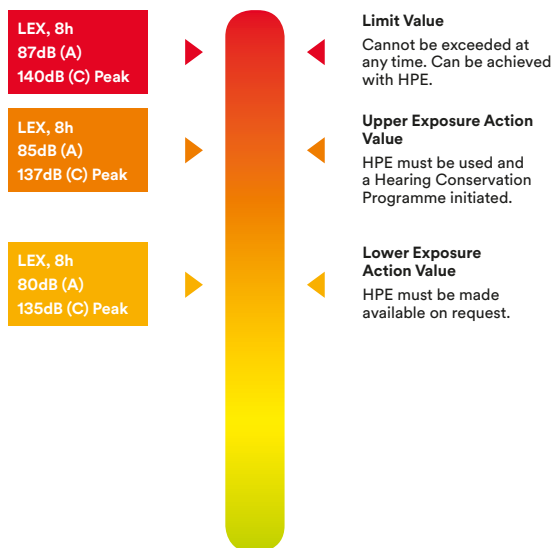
LEX, 8h
87dB (A)
140dB (C) Peak

Limit Value
Cannot be exceeded at any time. Can be achieved with HPE.

LEX, 8h
85dB (A)
137dB (C) Peak

Upper Exposure Action Value
HPE must be used and a Hearing Conservation Programme initiated.

LEX, 8h
80dB (A)
135dB (C) Peak

Lower Exposure Action Value
HPE must be made available on request.